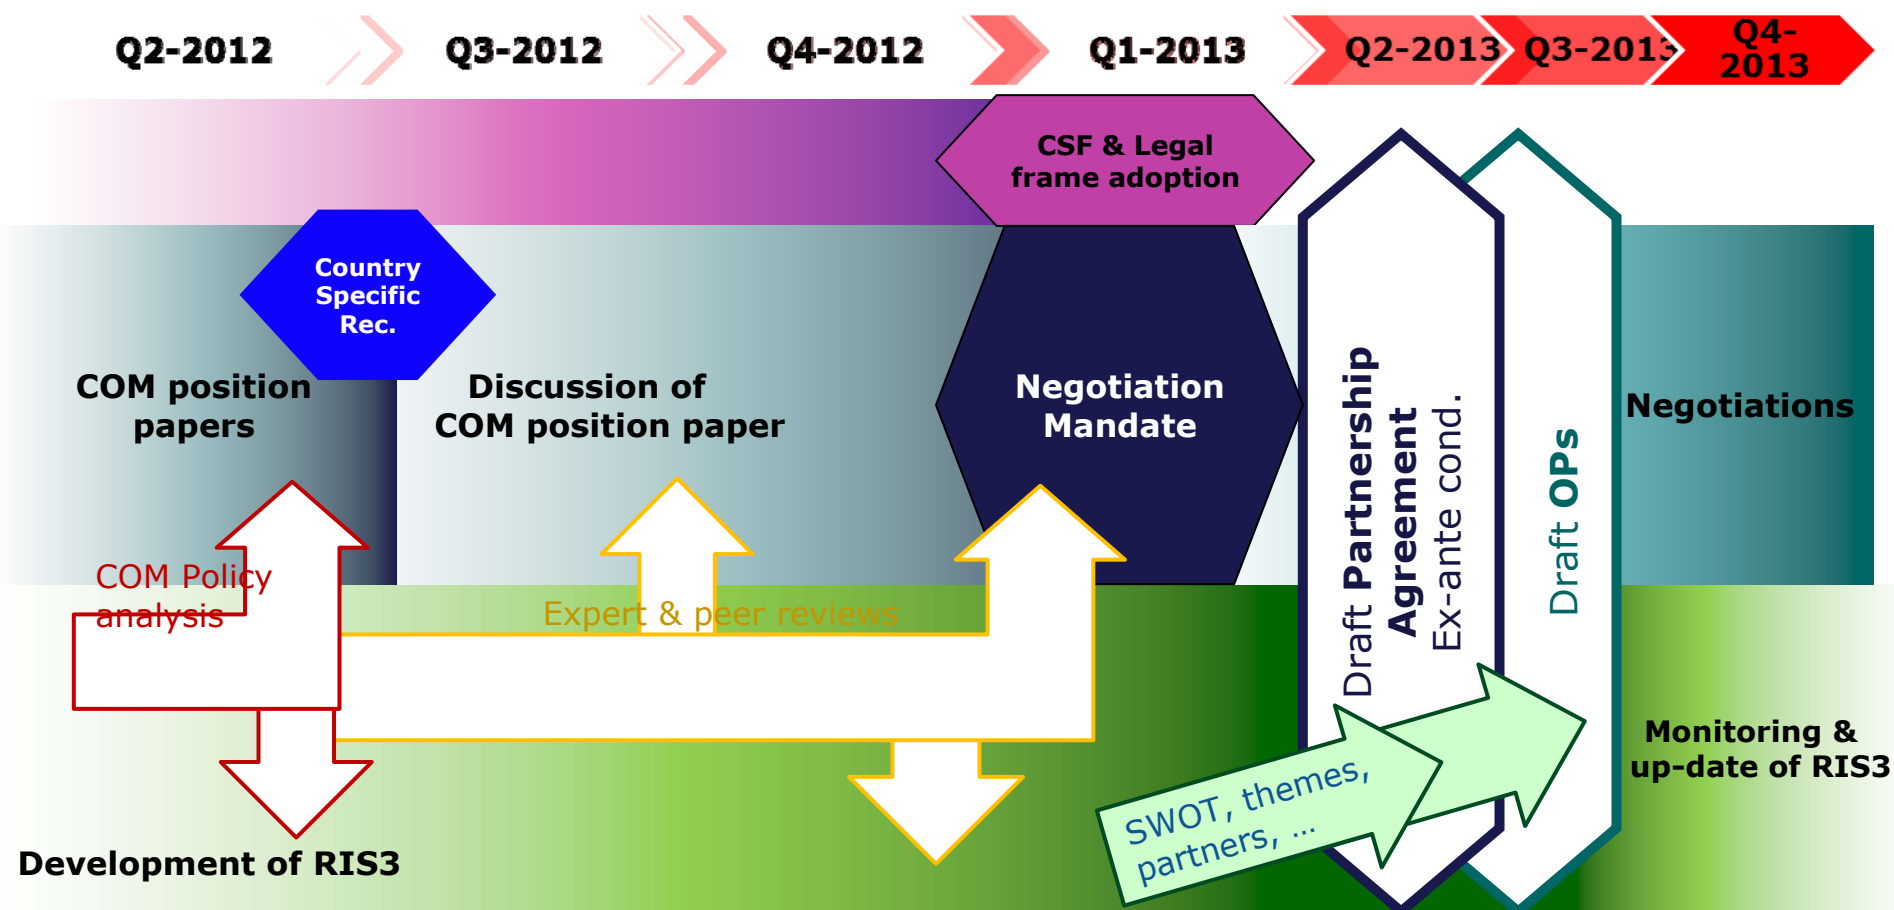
Q2-2012 Q3-2012 Q4-2012 Q1-2013 Q2-2013 Q3-2013 Q4-2013

CSF & Legal frame adoption

Country Specific Rec.

COM position papers

Discussion of COM position paper

Negotiation Mandate

Draft Partnership Agreement Ex-ante cond.

Draft OPs

Negotiations

COM Policy analysis

Expert & peer reviews

SWOT, themes, partners, ...

Monitoring & up-date of RIS3

Development of RIS3